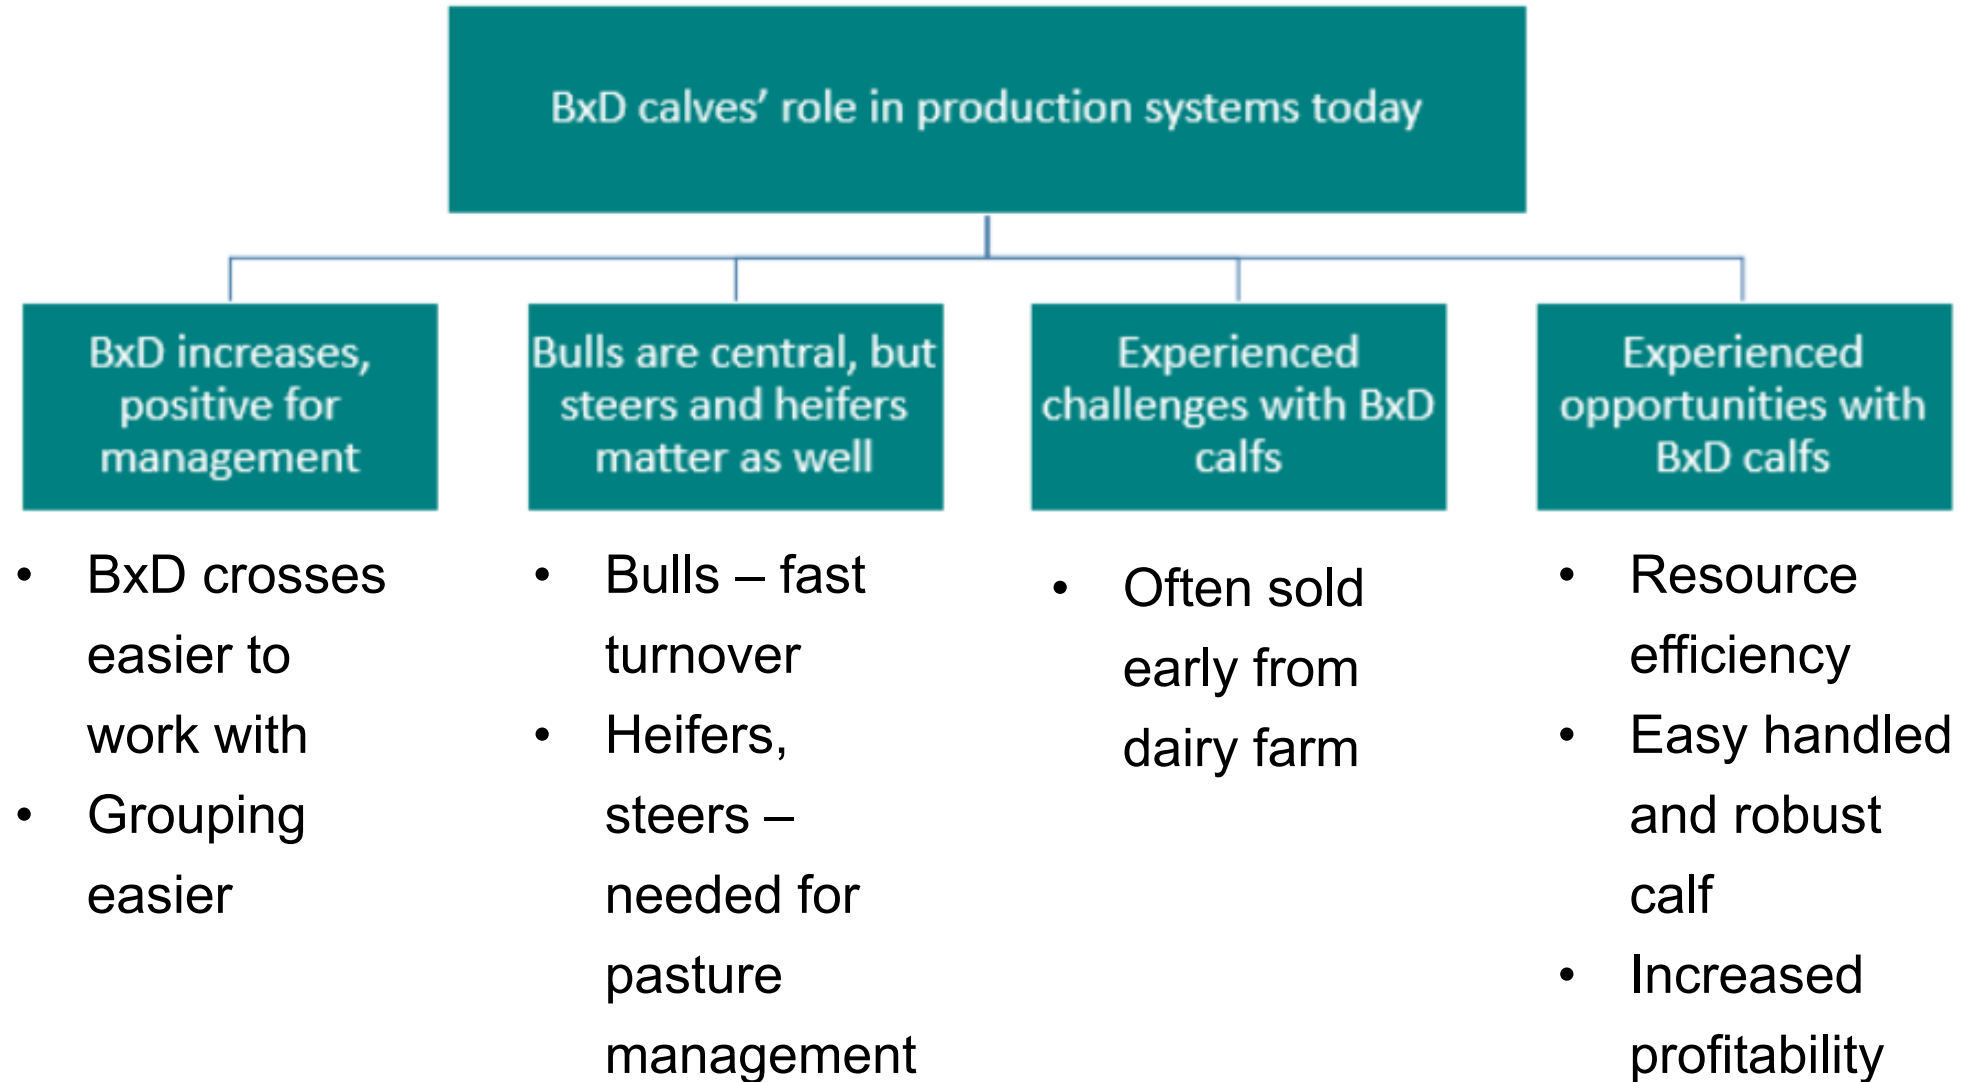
BxD calves' role in production systems today

BxD increases, positive for management

- BxD crosses easier to work with
- Grouping easier

Bulls are central, but steers and heifers matter as well

- Bulls – fast turnover
- Heifers, steers – needed for pasture management

Experienced challenges with BxD calfs

- Often sold early from dairy farm

Experienced opportunities with BxD calfs

- Resource efficiency
- Easy handled and robust calf
- Increased profitability